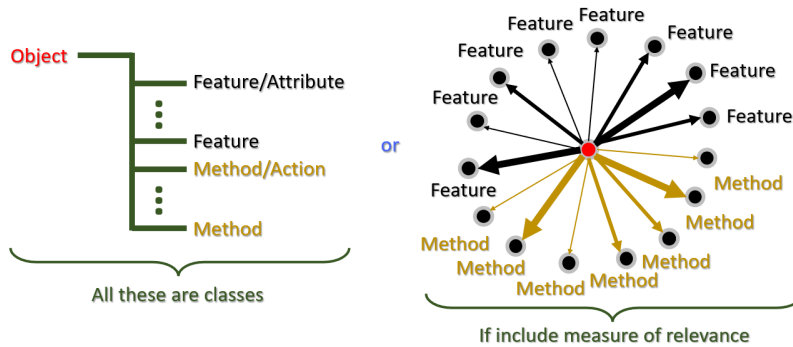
Object

Feature/Attribute

Feature

Method/Action

Method

All these are classes

or

Feature Feature

Feature

Feature

Feature

Feature

Feature

Feature

Method

Method

Method

Method

Method

Method

Method

If include measure of relevance